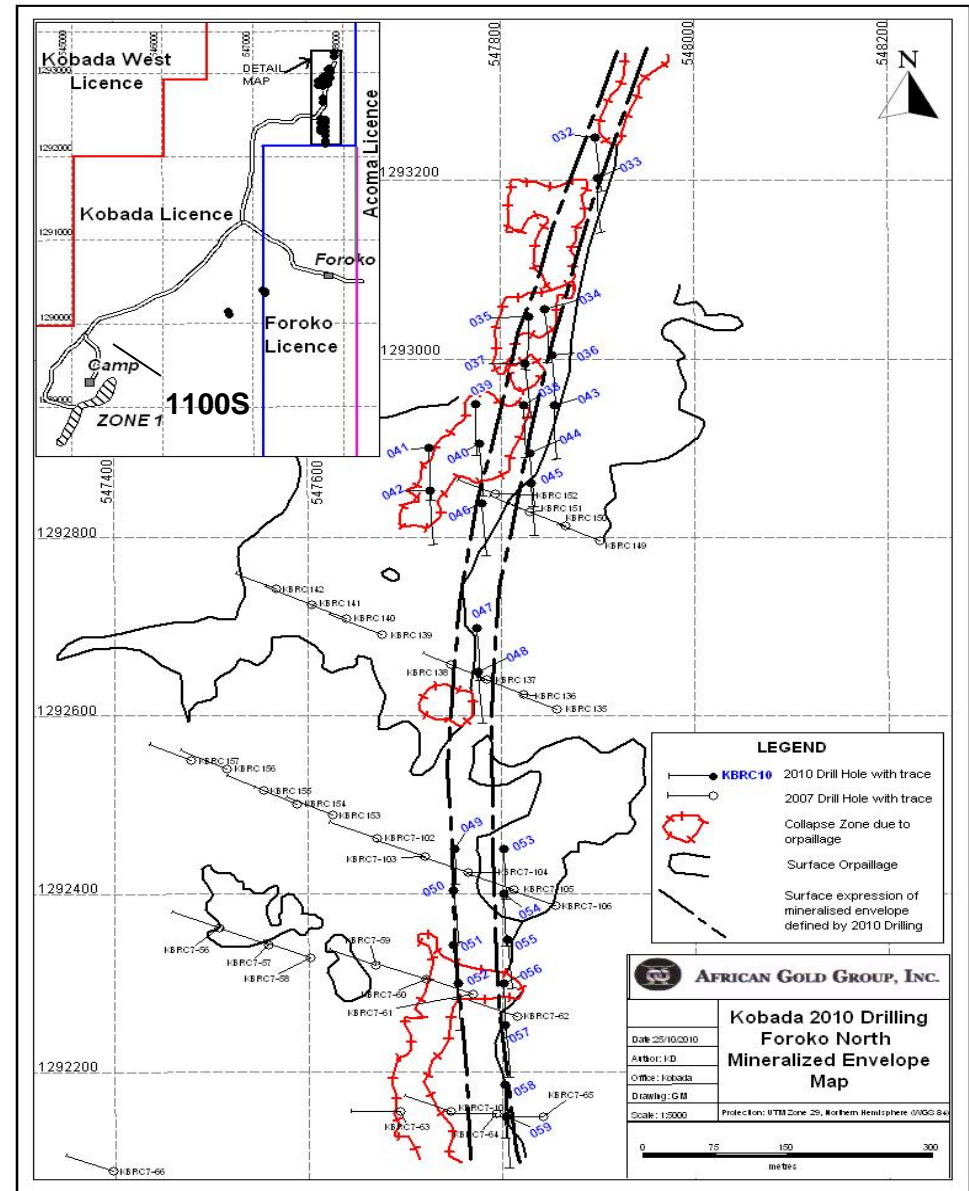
Kobada West Licence

546000

546500

547000

547500

DETAIL MAP

1293000

1292000

1291000

1290000

Acoma Licence

Kobada Licence

Foroko

Foroko Licence

Camp

1100S

ZONE 1

547800

548000

548200

N

1293200

1293000

1292800

1292600

1292400

1292200

547400

547600

032

033

034

035

036

037

038

039

040

041

042

043

044

045

046

047

048

049

050

051

052

053

054

055

056

057

058

059

KBRC152

KBRC151

KBRC150

KBRC149

KBRC142

KBRC141

KBRC140

KBRC139

KBRC138

KBRC137

KBRC136

KBRC135

KBRC157

KBRC156

KBRC155

KBRC154

KBRC153

KBRC7-102

KBRC7-103

KBRC7-104

KBRC7-105

KBRC7-106

KBRC7-56

KBRC7-57

KBRC7-58

KBRC7-59

KBRC7-60

KBRC7-61

KBRC7-62

KBRC7-63

KBRC7-64

KBRC7-65

KBRC7-66

LEGEND

KBRC10 2010 Drill Hole with trace

2007 Drill Hole with trace

Collapse Zone due to orpaillage

Surface Orpaillage

Surface expression of mineralised envelope defined by 2010 Drilling

AFRICAN GOLD GROUP, INC.

Kobada 2010 Drilling Foroko North Mineralized Envelope Map

Date:25/10/2010

Author: KD

Office: Kobada

Drawing: GM

Scale: 1:5000

Projection: UTM Zone 29, Northern Hemisphere (WGS 84)

0 75 150 300

metres